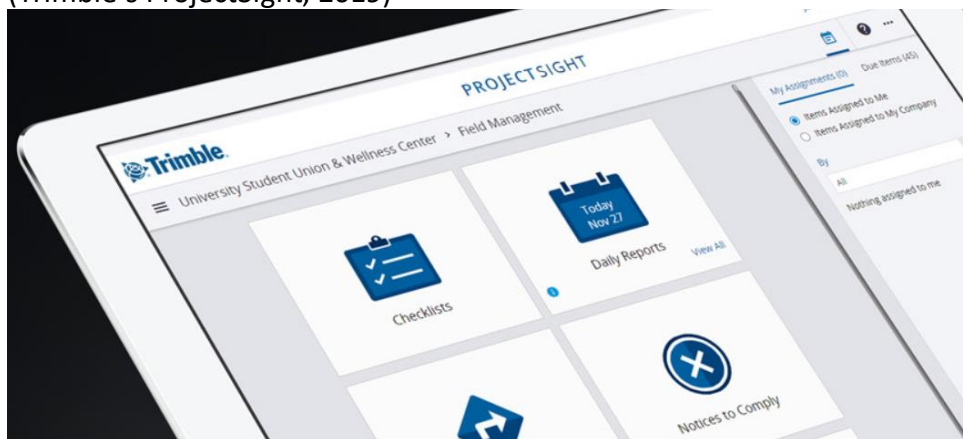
(Trimble's ProjectSight, 2019)

Trimble.

PROJECTSIGHT

University Student Union & Wellness Center > Field Management

My Assignments (0)
Due Items (45)

Items Assigned to Me
Items Assigned to My Company

By
All

Nothing assigned to me

Checklists

Today
Nov 27

Daily Reports
View All

Notices to Comply